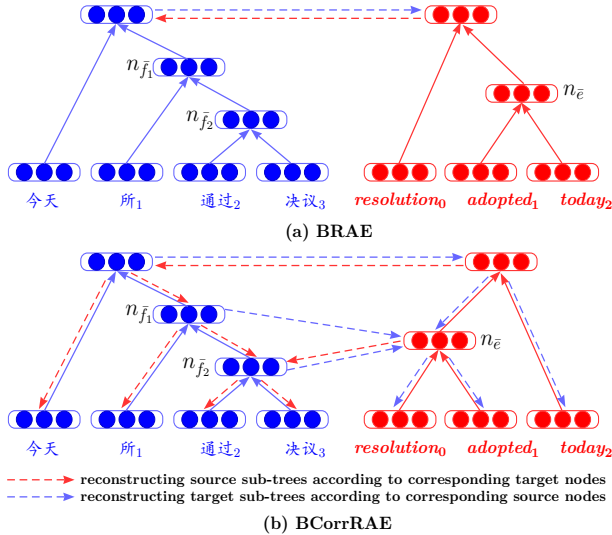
$n_{\bar{f}_1}$

$n_{\bar{f}_2}$

$n_{\bar{e}}$

今天 所$_1$ 通过$_2$ 决议$_3$ $resolution_0$ $adopted_1$ $today_2$

(a) BRAE

$n_{\bar{f}_1}$

$n_{\bar{e}}$

$n_{\bar{f}_2}$

今天 所$_1$ 通过$_2$ 决议$_3$ $resolution_0$ $adopted_1$ $today_2$

reconstructing source sub-trees according to corresponding target nodes
reconstructing target sub-trees according to corresponding source nodes

(b) BCorrRAE